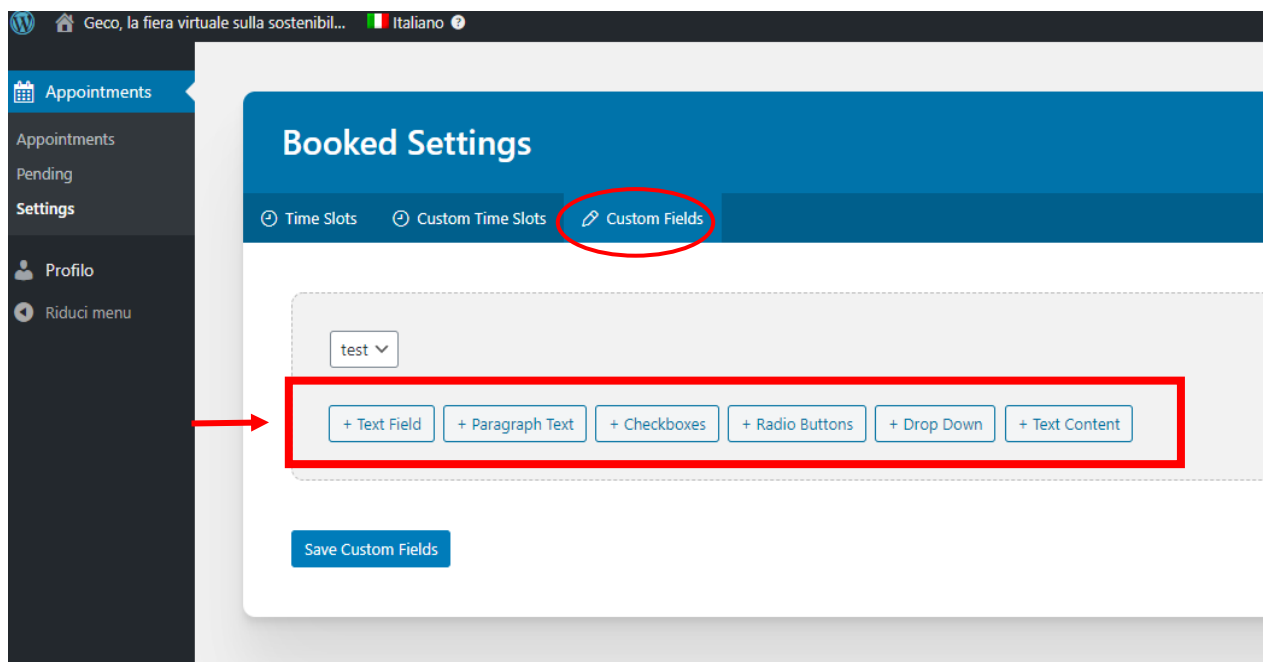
Geco, la fiera virtuale sulla sostenibil... Italiano

Appointments

Appointments
Pending
Settings

Profilo

Riduci menu

Booked Settings

Time Slots Custom Time Slots Custom Fields

test

+ Text Field + Paragraph Text + Checkboxes + Radio Buttons + Drop Down + Text Content

Save Custom Fields